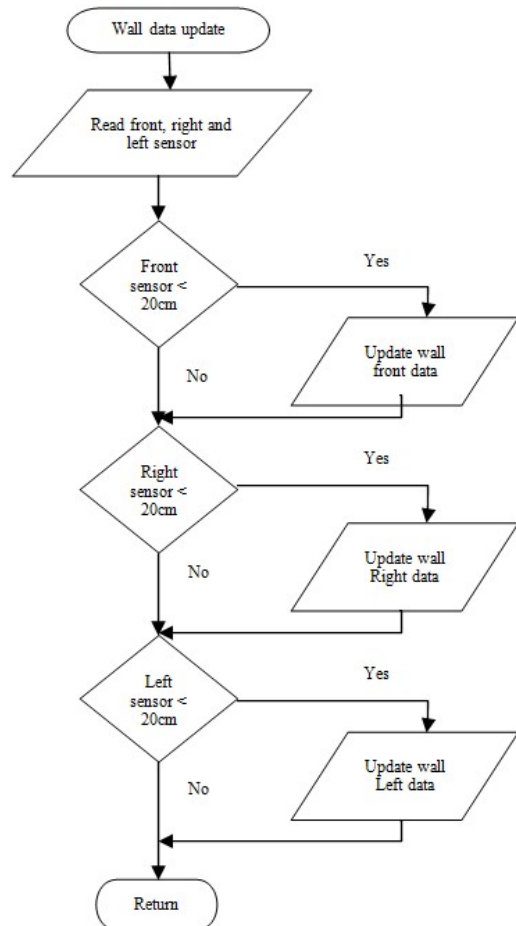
Wall data update

Read front, right and left sensor

Front sensor < 20cm

Yes

Update wall front data

No

Right sensor < 20cm

Yes

Update wall Right data

No

Left sensor < 20cm

Yes

Update wall Left data

No

Return